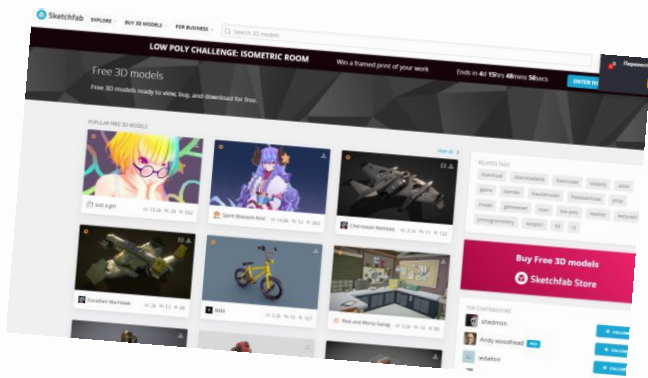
Sketchfab EXPLORE BUY 3D MODELS FOR BUSINESS Search 3D models

LOW POLY CHALLENGE: ISOMETRIC ROOM Win a framed print of your work Ends in 4d 15hrs 48mins 58secs ENTER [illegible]

Free 3D models

Free 3D models ready to view, buy, and download for free.

POPULAR FREE 3D MODELS

View all

Just a girl

Spirit Blossom Kind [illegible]

Chernovan Nemesis

Corsalien Warhawk

BMX

Rick and Morty Garag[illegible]

RELATED TAGS

Buy Free 3D models

Sketchfab Store

TOP CONTRIBUTORS

shedmon

Andy woodhead

wdalton